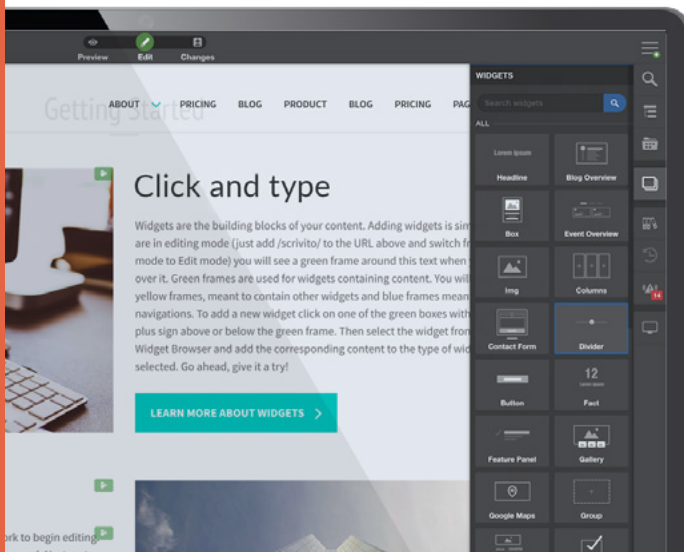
Preview Edit Changes

Getting Started

ABOUT PRICING BLOG PRODUCT BLOG PRICING PAG

Click and type

Widgets are the building blocks of your content. Adding widgets is sim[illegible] are in editing mode (just add /scrivito/ to the URL above and switch fr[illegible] mode to Edit mode) you will see a green frame around this text when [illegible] over it. Green frames are used for widgets containing content. You wil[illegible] yellow frames, meant to contain other widgets and blue frames mean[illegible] navigations. To add a new widget click on one of the green boxes with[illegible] plus sign above or below the green frame. Then select the widget from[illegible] Widget Browser and add the corresponding content to the type of wid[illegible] selected. Go ahead, give it a try!

LEARN MORE ABOUT WIDGETS >

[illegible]ork to begin editing

WIDGETS

Search widgets

ALL

Lorem ipsum
Headline

Blog Overview

Box

Event Overview

Img

Columns

Contact Form

Divider

Button

12
Fact

Feature Panel

Gallery

Google Maps

Group

14